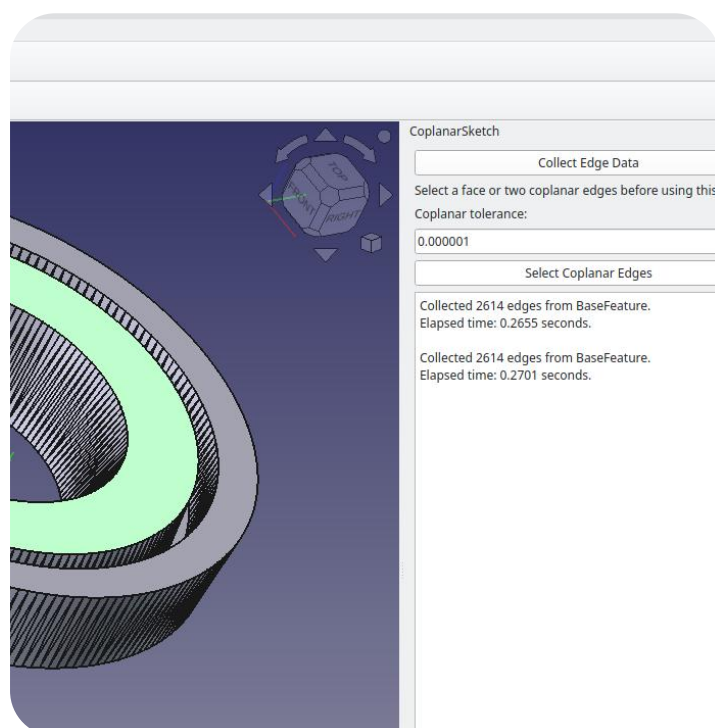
TOP
FRONT
RIGHT

CoplanarSketch

Collect Edge Data

Select a face or two coplanar edges before using this

Coplanar tolerance:

0.000001

Select Coplanar Edges

Collected 2614 edges from BaseFeature.
Elapsed time: 0.2655 seconds.

Collected 2614 edges from BaseFeature.
Elapsed time: 0.2701 seconds.